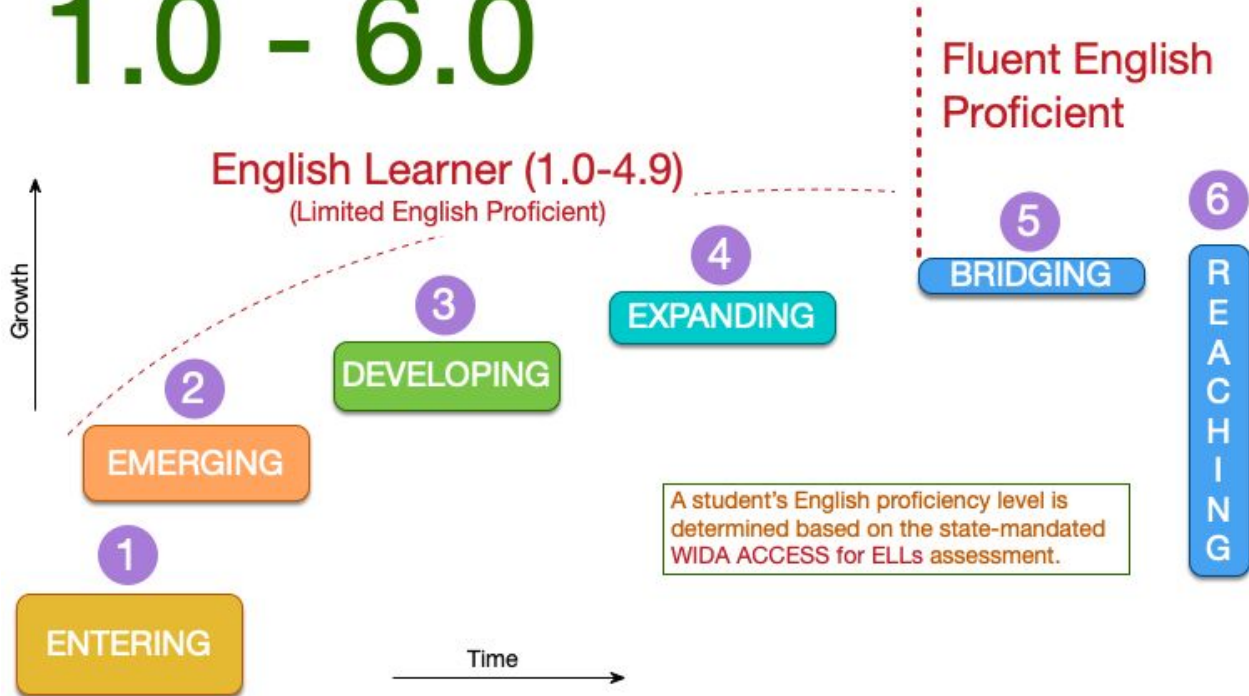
1.0 - 6.0

Fluent English Proficient

English Learner (1.0-4.9)
(Limited English Proficient)

Growth

5
BRIDGING

6
REACHING

4
EXPANDING

3
DEVELOPING

2
EMERGING

1
ENTERING

A student's English proficiency level is determined based on the state-mandated WIDA ACCESS for ELLs assessment.

Time